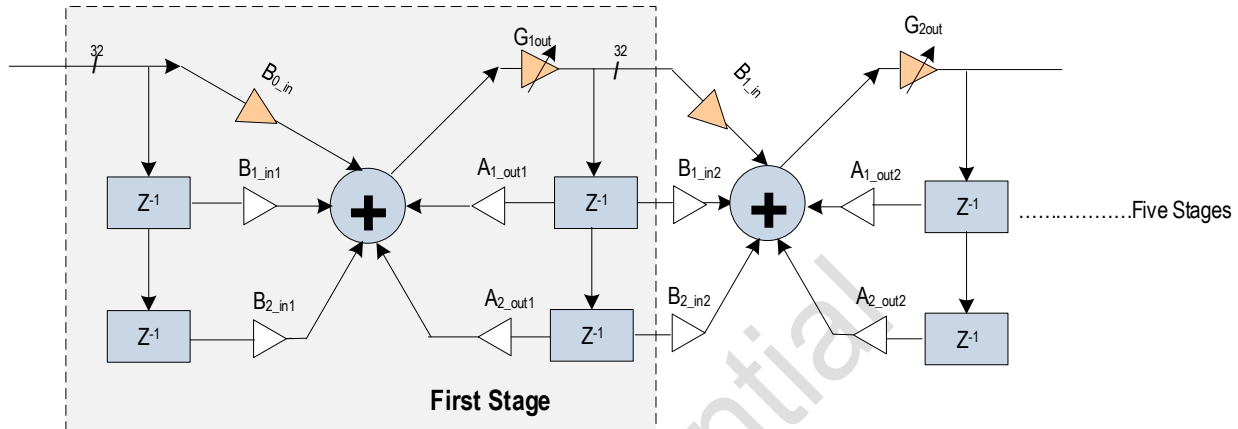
32

$B_{0\_in}$

$G_{1out}$

32

$B_{1\_in}$

$G_{2out}$

$Z^{-1}$

$B_{1\_in1}$

$A_{1\_out1}$

$Z^{-1}$

$B_{1\_in2}$

$A_{1\_out2}$

$Z^{-1}$

…….………..Five Stages

$Z^{-1}$

$B_{2\_in1}$

$A_{2\_out1}$

$Z^{-1}$

$B_{2\_in2}$

$A_{2\_out2}$

$Z^{-1}$

First Stage

ntial